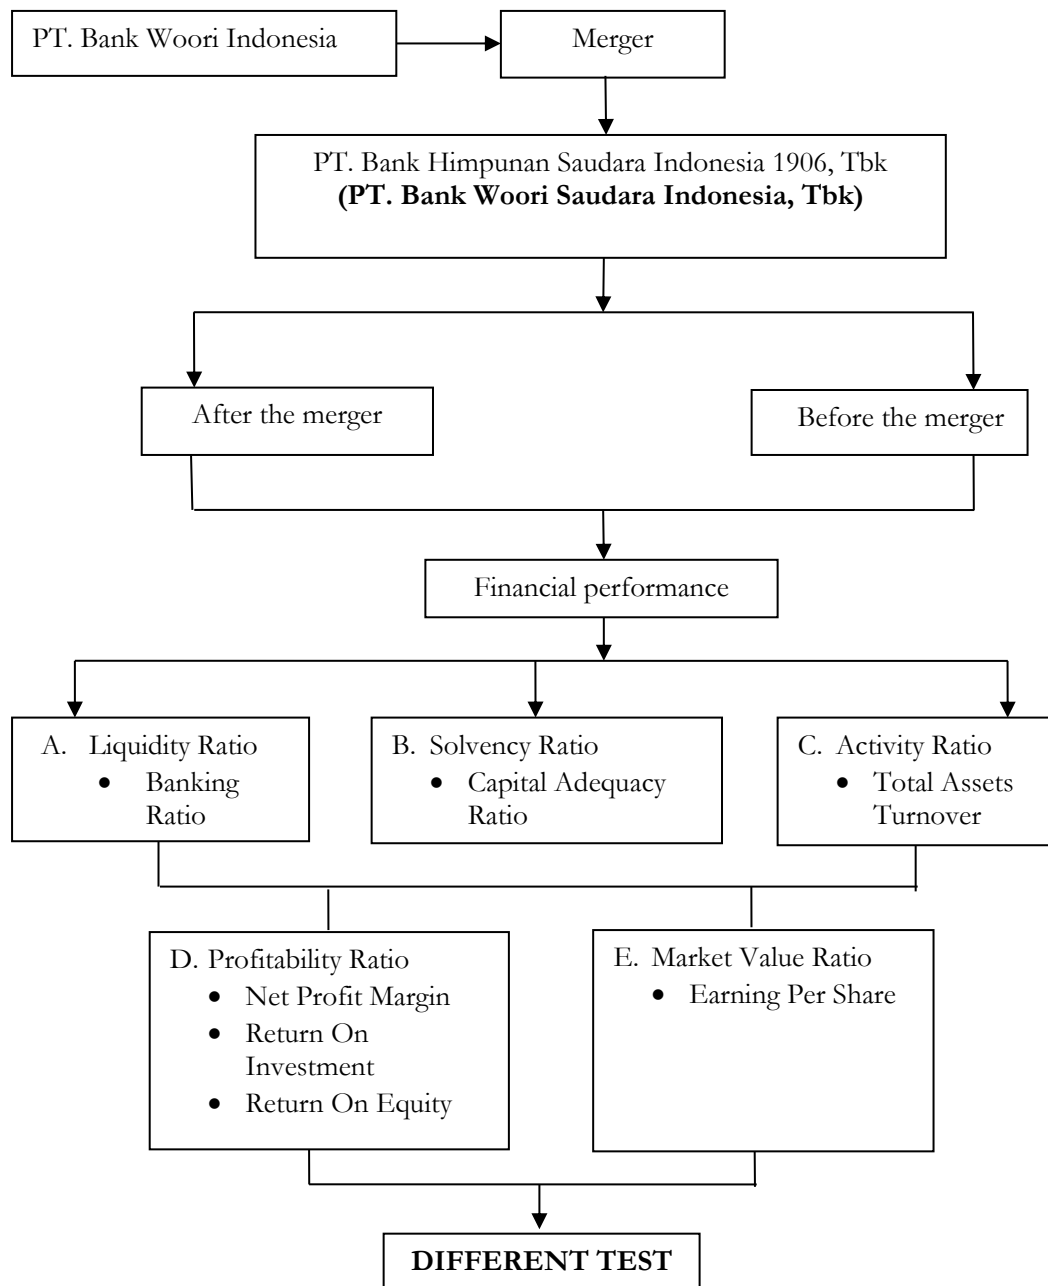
PT. Bank Woori Indonesia

Merger

PT. Bank Himpunan Saudara Indonesia 1906, Tbk
**(PT. Bank Woori Saudara Indonesia, Tbk)**

After the merger

Before the merger

Financial performance

A. Liquidity Ratio
- Banking Ratio

B. Solvency Ratio
- Capital Adequacy Ratio

C. Activity Ratio
- Total Assets Turnover

D. Profitability Ratio
- Net Profit Margin
- Return On Investment
- Return On Equity

E. Market Value Ratio
- Earning Per Share

**DIFFERENT TEST**